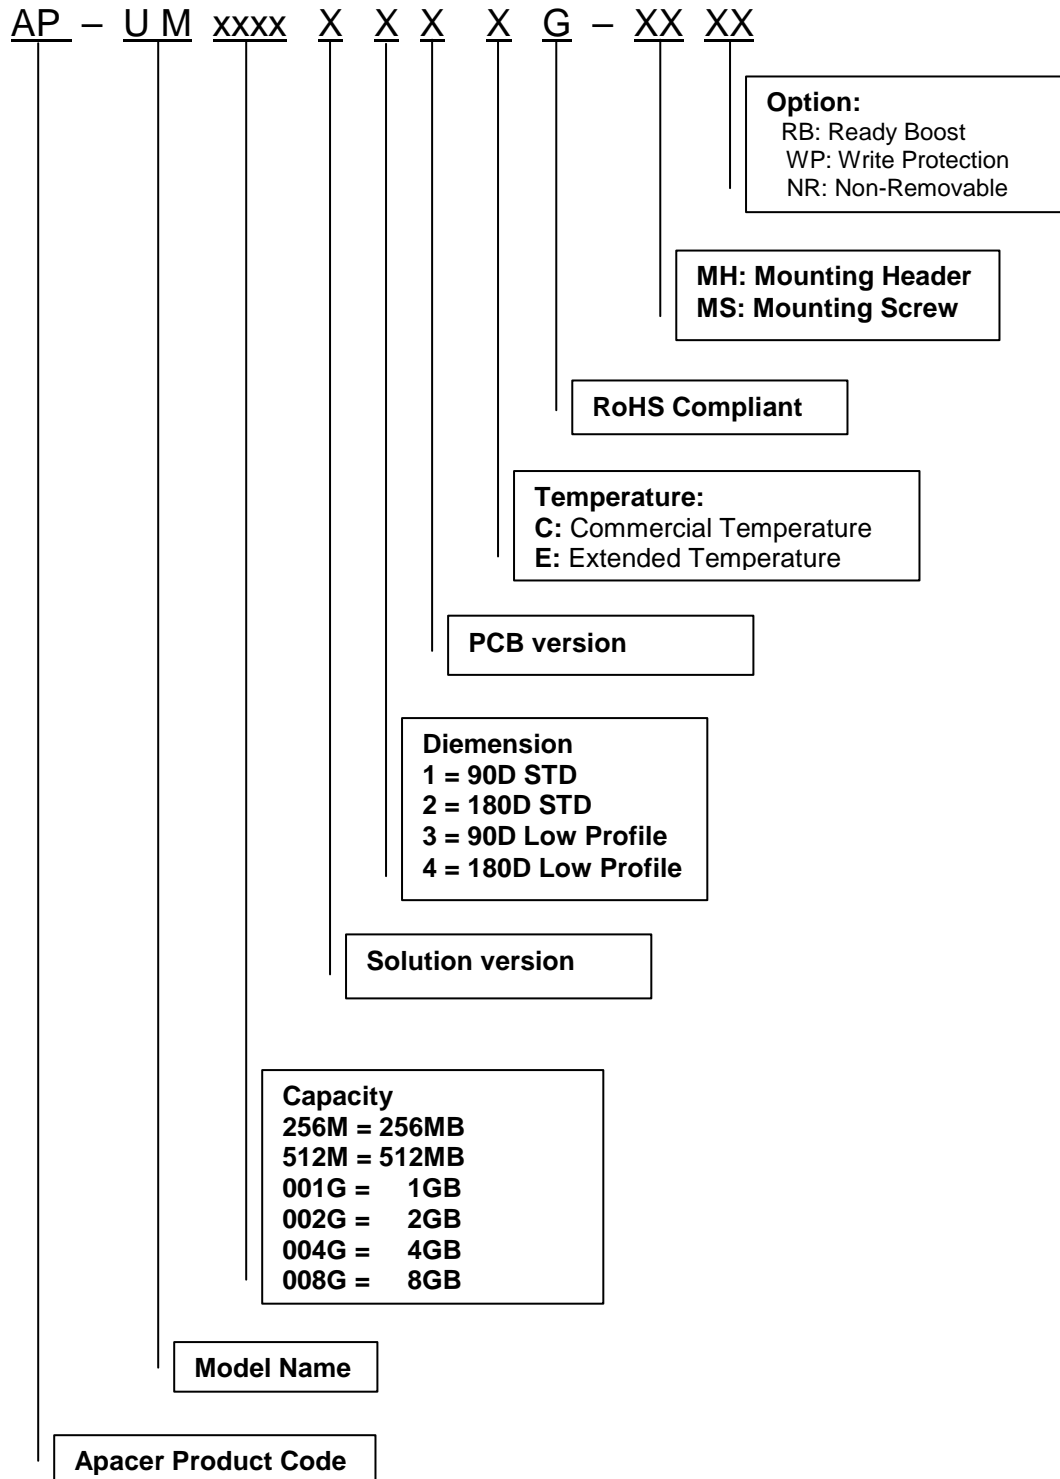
AP – U M xxxx X X X X G – XX XX

Option:
RB: Ready Boost
WP: Write Protection
NR: Non-Removable

MH: Mounting Header
MS: Mounting Screw

RoHS Compliant

Temperature:
C: Commercial Temperature
E: Extended Temperature

PCB version

Diemension
1 = 90D STD
2 = 180D STD
3 = 90D Low Profile
4 = 180D Low Profile

Solution version

Capacity
256M = 256MB
512M = 512MB
001G = 1GB
002G = 2GB
004G = 4GB
008G = 8GB

Model Name

Apacer Product Code